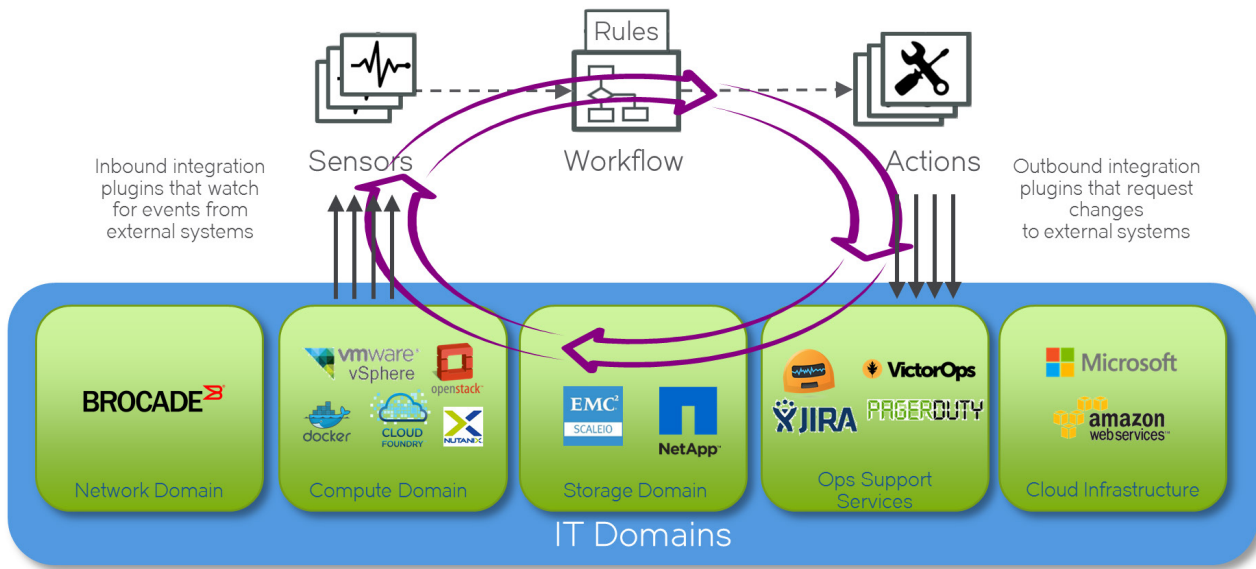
Rules

Sensors

Workflow

Actions

Inbound integration plugins that watch for events from external systems

Outbound integration plugins that request changes to external systems

BROCADE

Network Domain

vmware vSphere

openstack

docker

CLOUD FOUNDRY

NUTANIX

Compute Domain

EMC² SCALEIO

NetApp

Storage Domain

VictorOps

JIRA

PAGERDUTY

Ops Support Services

Microsoft

amazon web services

Cloud Infrastructure

IT Domains